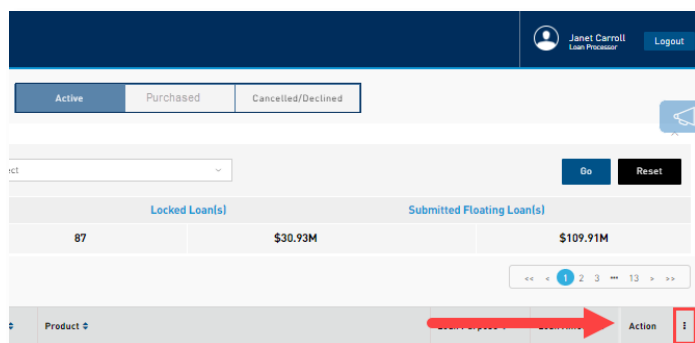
Janet Carroll
Loan Processor

Logout

Active | Purchased | Cancelled/Declined

ect

Go | Reset

| | Locked Loan(s) | Submitted Floating Loan(s) |
|---|---|---|
| 87 | \$30.93M | \$109.91M |

<< < 1 2 3 ... 13 > >>

| ⇕ | Product ⇕ | Loan Purpose ⇕ | Loan Amo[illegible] | Action | ⋮ |
|---|---|---|---|---|---|